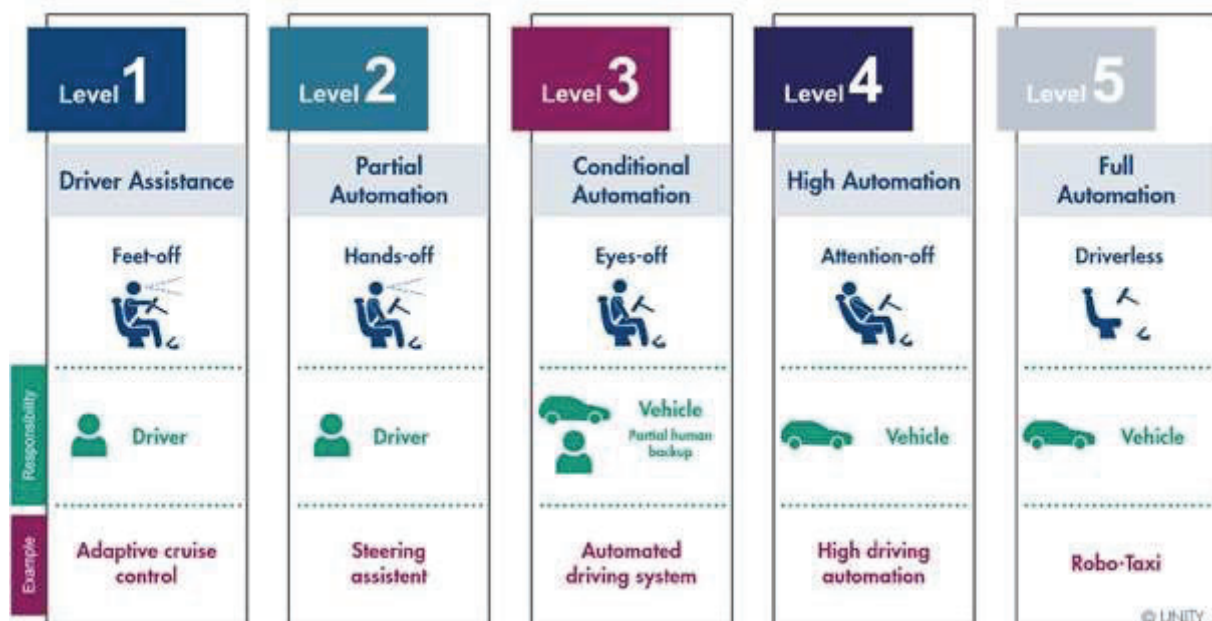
Level 1

Driver Assistance

Feet-off

Driver

Adaptive cruise control

Level 2

Partial Automation

Hands-off

Driver

Steering assistent

Level 3

Conditional Automation

Eyes-off

Vehicle

Partial human backup

Automated driving system

Level 4

High Automation

Attention-off

Vehicle

High driving automation

Level 5

Full Automation

Driverless

Vehicle

Robo-Taxi

Responsibility

Example

© UNITY